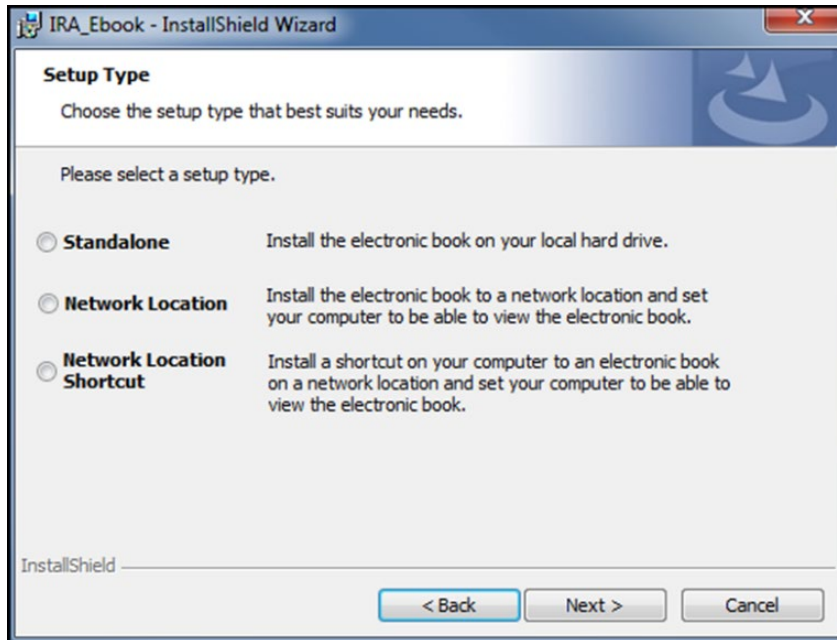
IRA_Ebook - InstallShield Wizard

Setup Type

Choose the setup type that best suits your needs.

Please select a setup type.

Standalone

Install the electronic book on your local hard drive.

Network Location

Install the electronic book to a network location and set your computer to be able to view the electronic book.

Network Location Shortcut

Install a shortcut on your computer to an electronic book on a network location and set your computer to be able to view the electronic book.

InstallShield

< Back

Next >

Cancel